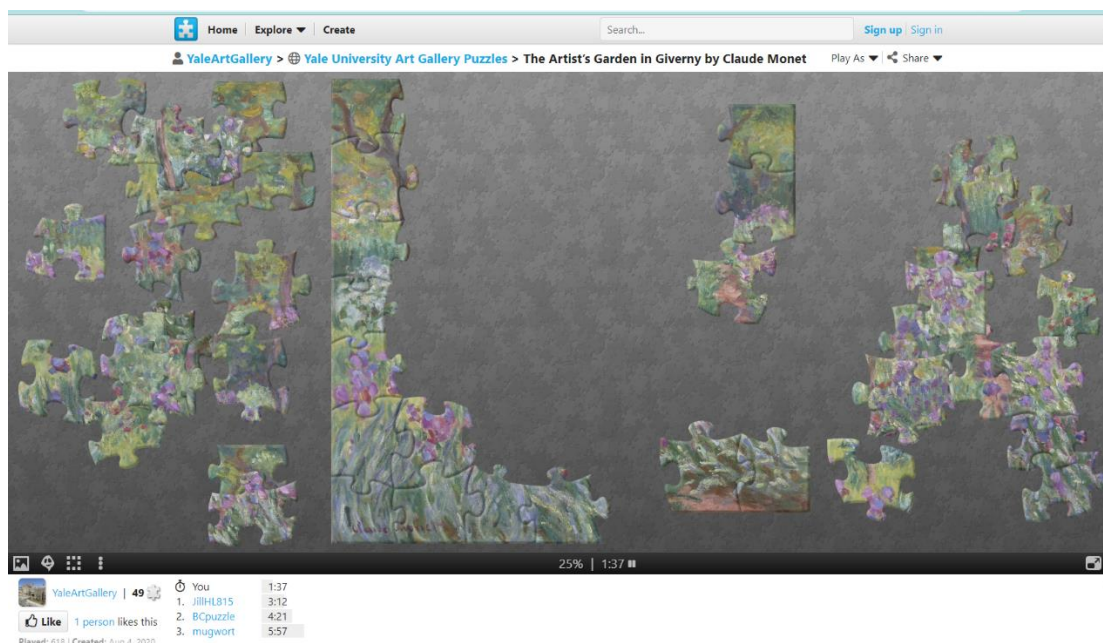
Home | Explore ▼ | Create

Search...

Sign up | Sign in

YaleArtGallery > Yale University Art Gallery Puzzles > The Artist's Garden in Giverny by Claude Monet

Play As ▼ Share ▼

25% | 1:37

YaleArtGallery | 49

Like 1 person likes this

Played: 618 | Created: Jun 4, 2020

You 1:37
1. JillHL815 3:12
2. BCpuzzle 4:21
3. mugwort 5:57